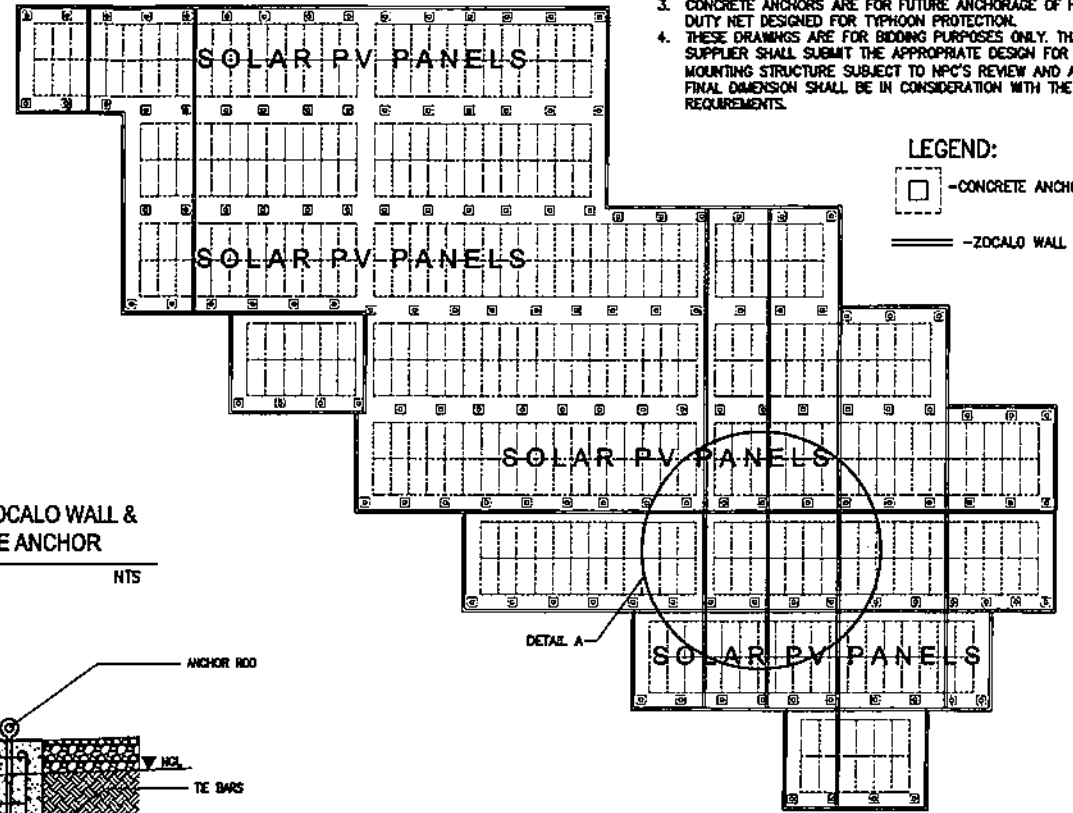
3. CONCRETE ANCHORS ARE FOR FUTURE ANCHORAGE OF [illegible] DUTY NET DESIGNED FOR TYPHOON PROTECTION.
4. THESE DRAWINGS ARE FOR BIDDING PURPOSES ONLY. TH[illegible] SUPPLIER SHALL SUBMIT THE APPROPRIATE DESIGN FOR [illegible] MOUNTING STRUCTURE SUBJECT TO NPC'S REVIEW AND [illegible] FINAL DIMENSION SHALL BE IN CONSIDERATION WITH THE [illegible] REQUIREMENTS.

LEGEND:

-CONCRETE ANCH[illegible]

-ZOCALO WALL

SOLAR PV PANELS

SOLAR PV PANELS

SOLAR PV PANELS

SOLAR PV PANELS

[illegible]OCALO WALL &
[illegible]E ANCHOR

NTS

DETAIL A

ANCHOR ROD

HCL

TIE BARS